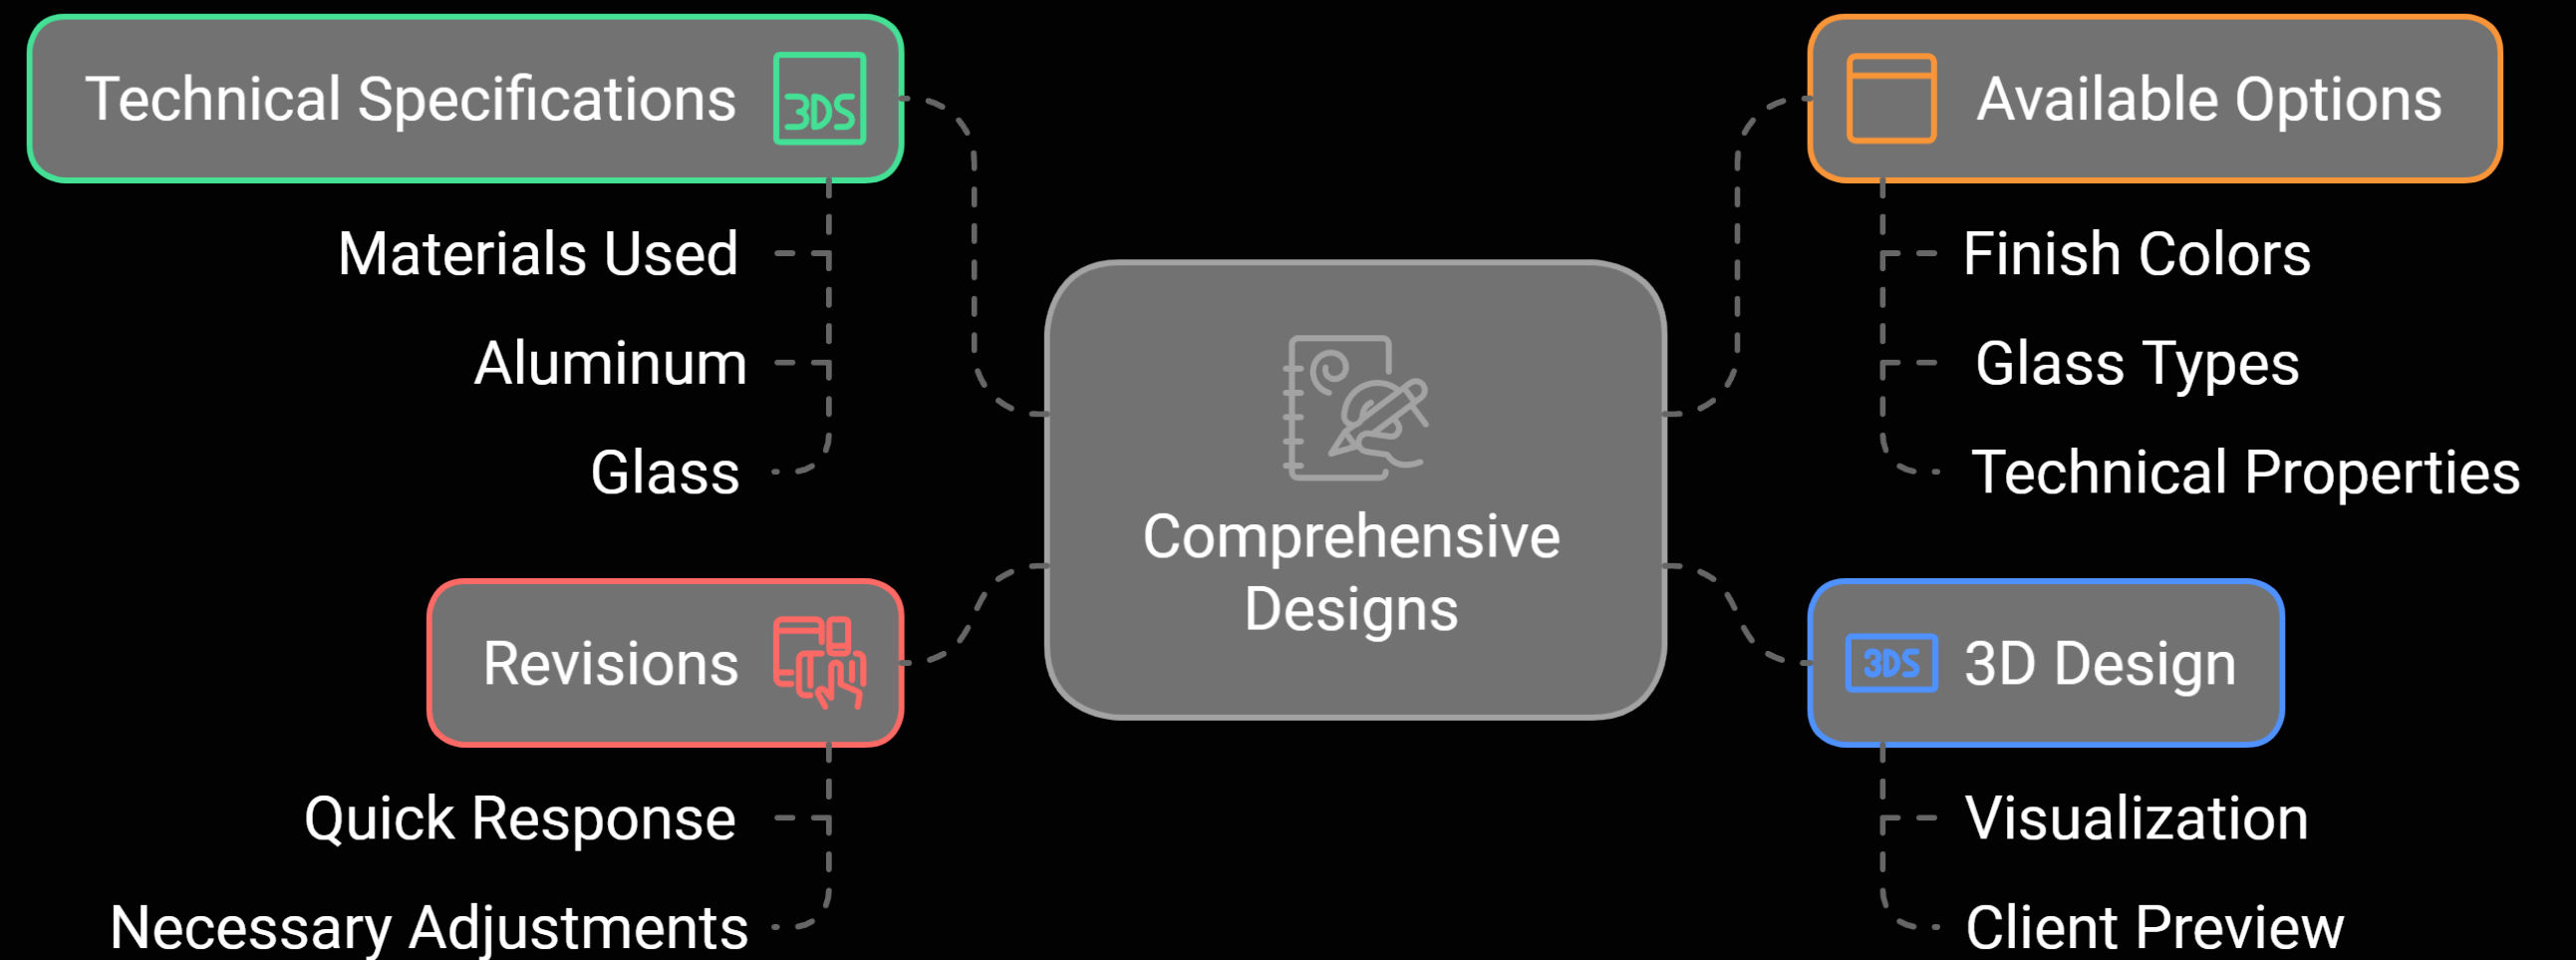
Technical Specifications 3DS

Materials Used

Aluminum

Glass

Available Options

Finish Colors

Glass Types

Technical Properties

Comprehensive Designs

Revisions

Quick Response

Necessary Adjustments

3DS 3D Design

Visualization

Client Preview